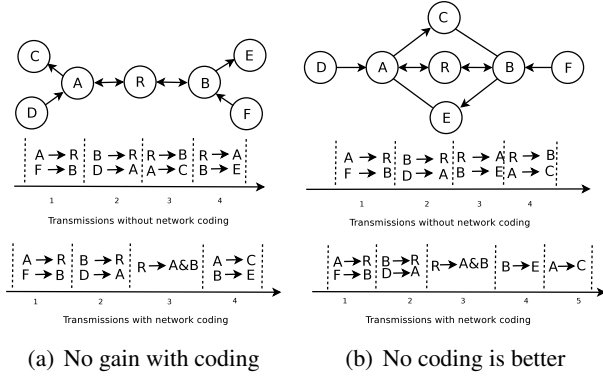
C
A
R
B
E
D
F

A → R
F → B
1

B → R
D → A
2

R → B
A → C
3

R → A
B → E
4

Transmissions without network coding

A → R
F → B
1

B → R
D → A
2

R → A&B
3

A → C
B → E
4

Transmissions with network coding

(a) No gain with coding

C
D
A
R
B
F
E

A → R
F → B
1

B → R
D → A
2

R → A
B → E
3

R → B
A → C
4

Transmissions without network coding

A → R
F → B
1

B → R
D → A
2

R → A&B
3

B → E
4

A → C
5

Transmissions with network coding

(b) No coding is better